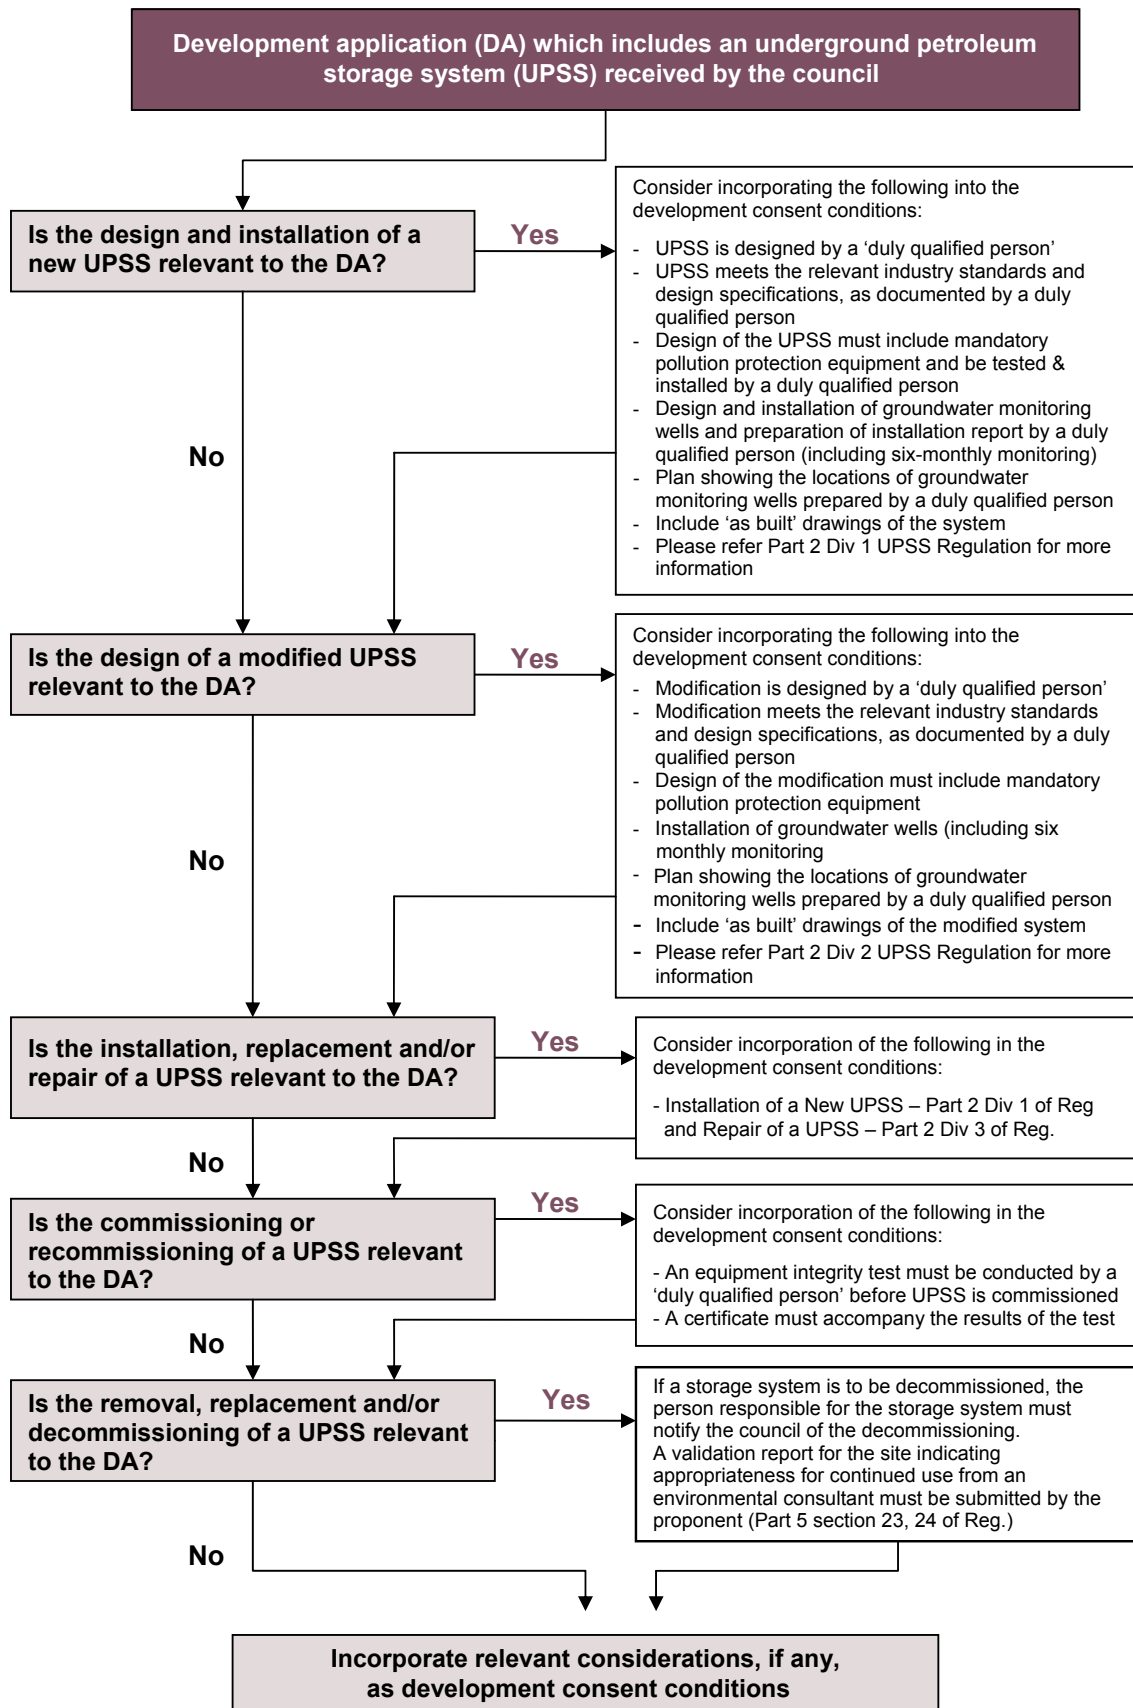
Development application (DA) which includes an underground petroleum storage system (UPSS) received by the council

Is the design and installation of a new UPSS relevant to the DA?

Yes

Consider incorporating the following into the development consent conditions:

- UPSS is designed by a 'duly qualified person'
- UPSS meets the relevant industry standards and design specifications, as documented by a duly qualified person
- Design of the UPSS must include mandatory pollution protection equipment and be tested & installed by a duly qualified person
- Design and installation of groundwater monitoring wells and preparation of installation report by a duly qualified person (including six-monthly monitoring)
- Plan showing the locations of groundwater monitoring wells prepared by a duly qualified person
- Include 'as built' drawings of the system
- Please refer Part 2 Div 1 UPSS Regulation for more information

No

Is the design of a modified UPSS relevant to the DA?

Yes

Consider incorporating the following into the development consent conditions:

- Modification is designed by a 'duly qualified person'
- Modification meets the relevant industry standards and design specifications, as documented by a duly qualified person
- Design of the modification must include mandatory pollution protection equipment
- Installation of groundwater wells (including six monthly monitoring
- Plan showing the locations of groundwater monitoring wells prepared by a duly qualified person
- Include 'as built' drawings of the modified system
- Please refer Part 2 Div 2 UPSS Regulation for more information

No

Is the installation, replacement and/or repair of a UPSS relevant to the DA?

Yes

Consider incorporation of the following in the development consent conditions:

- Installation of a New UPSS – Part 2 Div 1 of Reg and Repair of a UPSS – Part 2 Div 3 of Reg.

No

Is the commissioning or recommissioning of a UPSS relevant to the DA?

Yes

Consider incorporation of the following in the development consent conditions:

- An equipment integrity test must be conducted by a 'duly qualified person' before UPSS is commissioned
- A certificate must accompany the results of the test

No

Is the removal, replacement and/or decommissioning of a UPSS relevant to the DA?

Yes

If a storage system is to be decommissioned, the person responsible for the storage system must notify the council of the decommissioning.
A validation report for the site indicating appropriateness for continued use from an environmental consultant must be submitted by the proponent (Part 5 section 23, 24 of Reg.)

No

Incorporate relevant considerations, if any, as development consent conditions